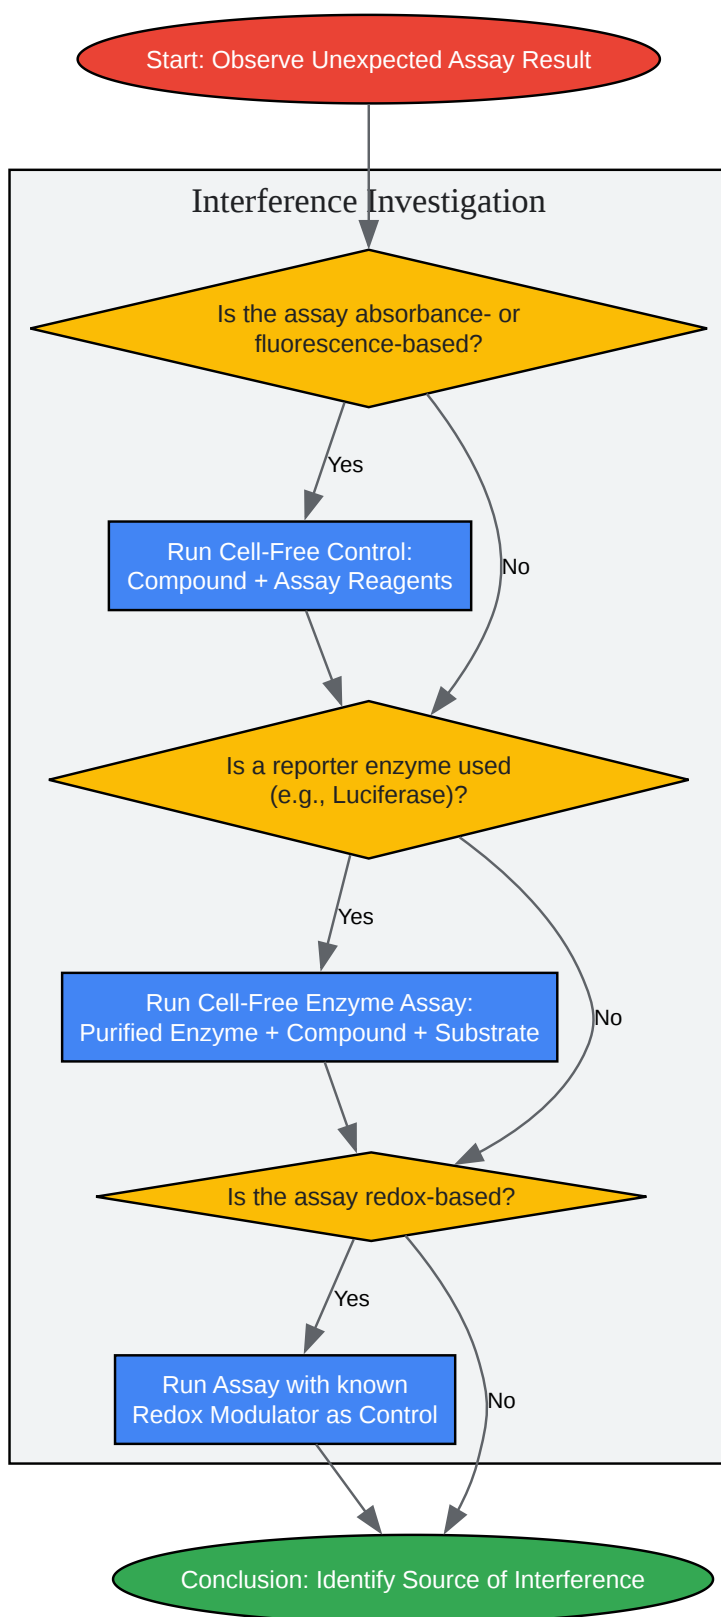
Start: Observe Unexpected Assay Result

Interference Investigation

Is the assay absorbance- or fluorescence-based?

Yes

No

Run Cell-Free Control: Compound + Assay Reagents

Is a reporter enzyme used (e.g., Luciferase)?

Yes

No

Run Cell-Free Enzyme Assay: Purified Enzyme + Compound + Substrate

Is the assay redox-based?

Yes

No

Run Assay with known Redox Modulator as Control

Conclusion: Identify Source of Interference